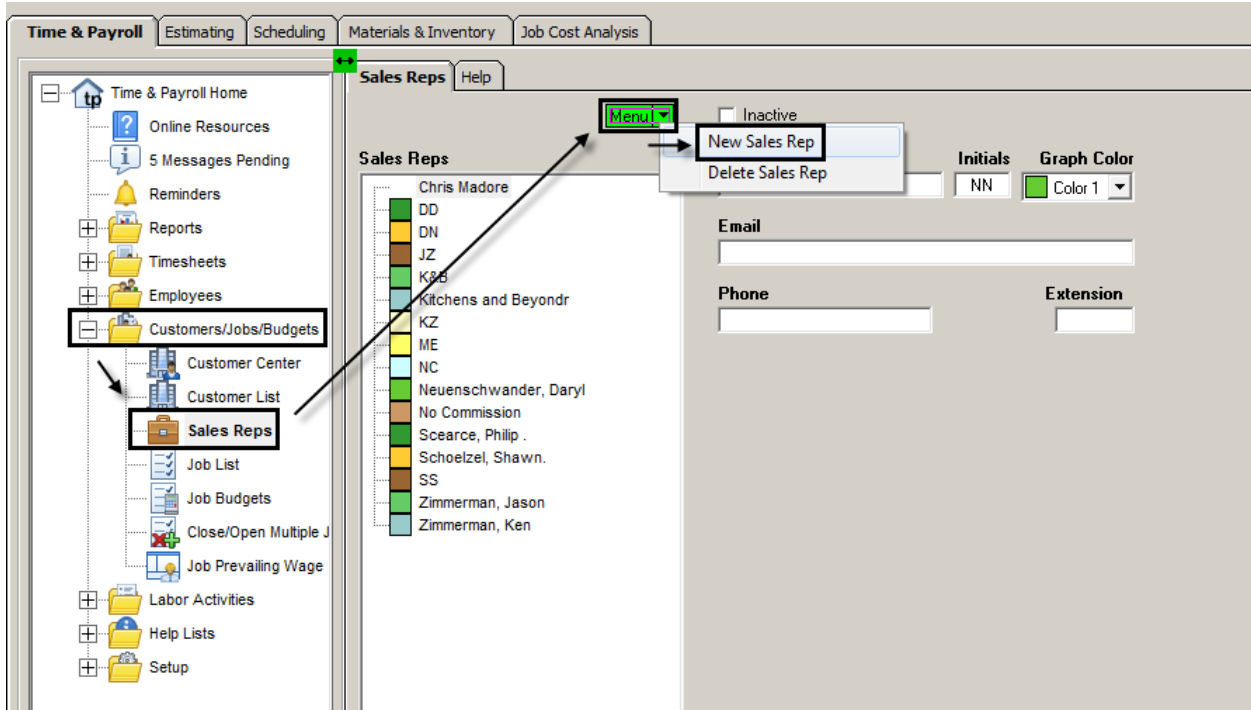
Time & Payroll | Estimating | Scheduling | Materials & Inventory | Job Cost Analysis

Time & Payroll Home
Online Resources
5 Messages Pending
Reminders
Reports
Timesheets
Employees
Customers/Jobs/Budgets
Customer Center
Customer List
Sales Reps
Job List
Job Budgets
Close/Open Multiple J
Job Prevailing Wage
Labor Activities
Help Lists
Setup

Sales Reps | Help

Menu
Inactive
New Sales Rep
Delete Sales Rep

Sales Reps
Chris Madore
DD
DN
JZ
K&B
Kitchens and Beyondr
KZ
ME
NC
Neuenschwander, Daryl
No Commission
Scearce, Philip .
Schoelzel, Shawn.
SS
Zimmerman, Jason
Zimmerman, Ken

Initials
NN
Graph Color
Color 1
Email
Phone
Extension